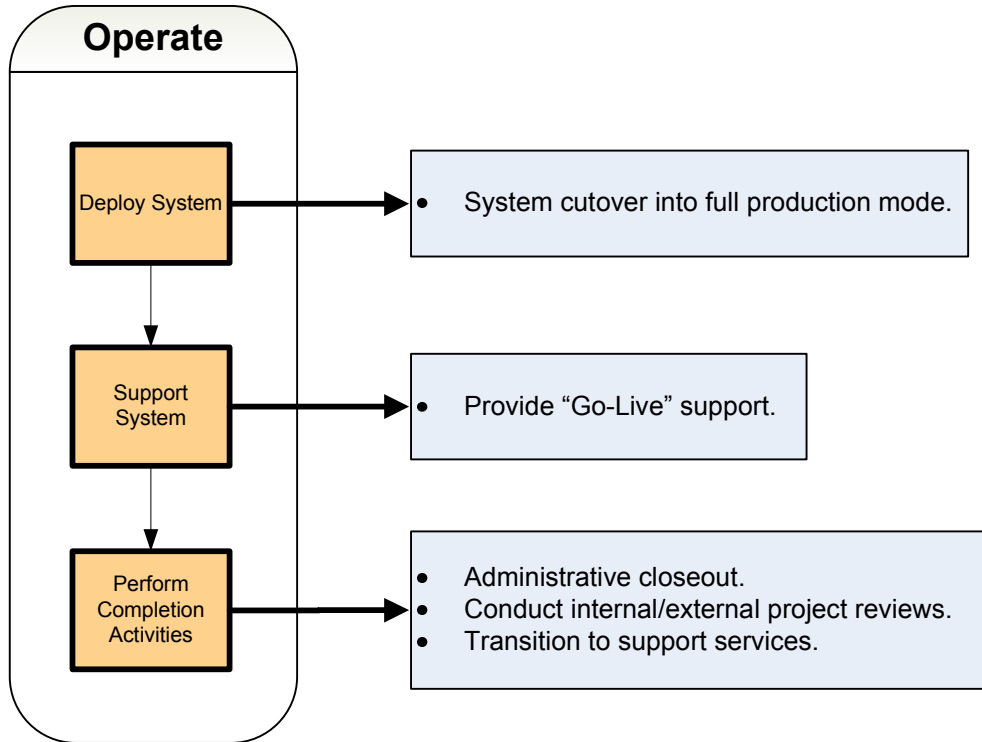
Operate

Deploy System

- System cutover into full production mode.

Support System

- Provide “Go-Live” support.

Perform Completion Activities

- Administrative closeout.
- Conduct internal/external project reviews.
- Transition to support services.